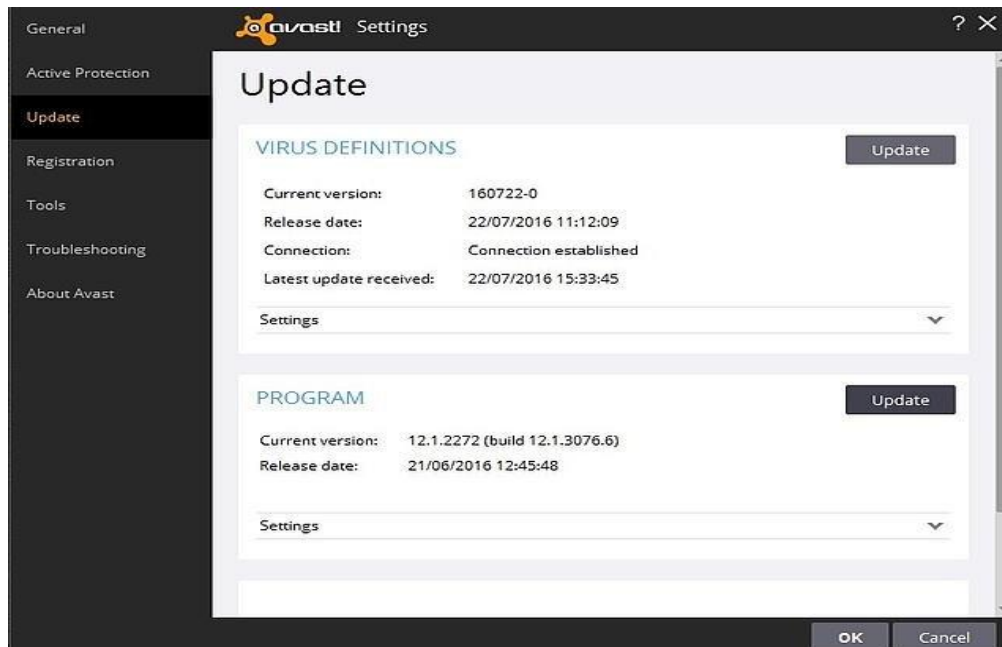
General
Active Protection
Update
Registration
Tools
Troubleshooting
About Avast

avast! Settings

? X

Update

VIRUS DEFINITIONS

Update

| | |
|---|---|
| Current version: | 160722-0 |
| Release date: | 22/07/2016 11:12:09 |
| Connection: | Connection established |
| Latest update received: | 22/07/2016 15:33:45 |

Settings

PROGRAM

Update

| | |
|---|---|
| Current version: | 12.1.2272 (build 12.1.3076.6) |
| Release date: | 21/06/2016 12:45:48 |

Settings

OK
Cancel